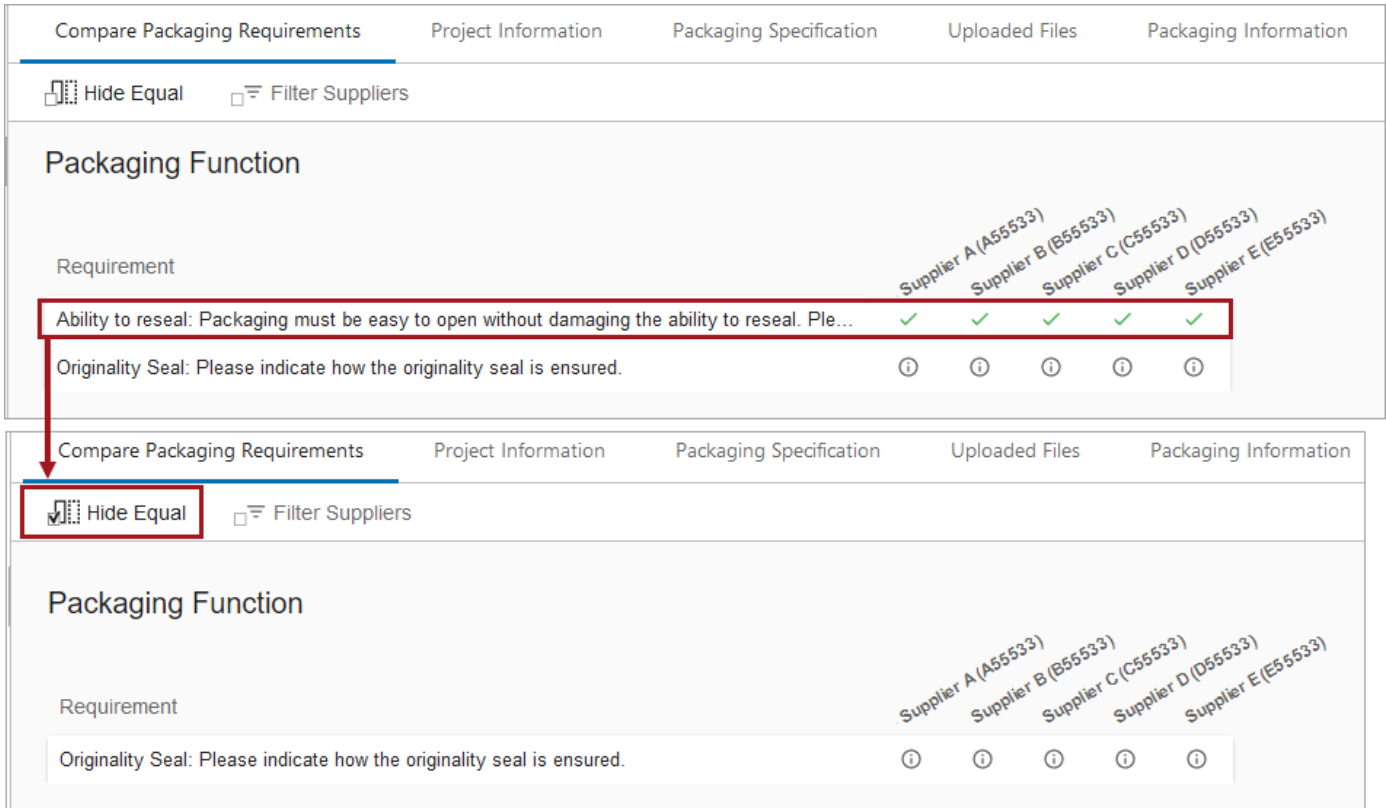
Compare Packaging Requirements | Project Information | Packaging Specification | Uploaded Files | Packaging Information

Hide Equal | Filter Suppliers

Packaging Function

| Requirement | Supplier A (A55533) | Supplier B (B55533) | Supplier C (C55533) | Supplier D (D55533) | Supplier E (E55533) |
|---|---|---|---|---|---|
| Ability to reseal: Packaging must be easy to open without damaging the ability to reseal. Ple... | ✓ | ✓ | ✓ | ✓ | ✓ |
| Originality Seal: Please indicate how the originality seal is ensured. | ⓘ | ⓘ | ⓘ | ⓘ | ⓘ |

Compare Packaging Requirements | Project Information | Packaging Specification | Uploaded Files | Packaging Information

Hide Equal | Filter Suppliers

Packaging Function

| Requirement | Supplier A (A55533) | Supplier B (B55533) | Supplier C (C55533) | Supplier D (D55533) | Supplier E (E55533) |
|---|---|---|---|---|---|
| Originality Seal: Please indicate how the originality seal is ensured. | ⓘ | ⓘ | ⓘ | ⓘ | ⓘ |